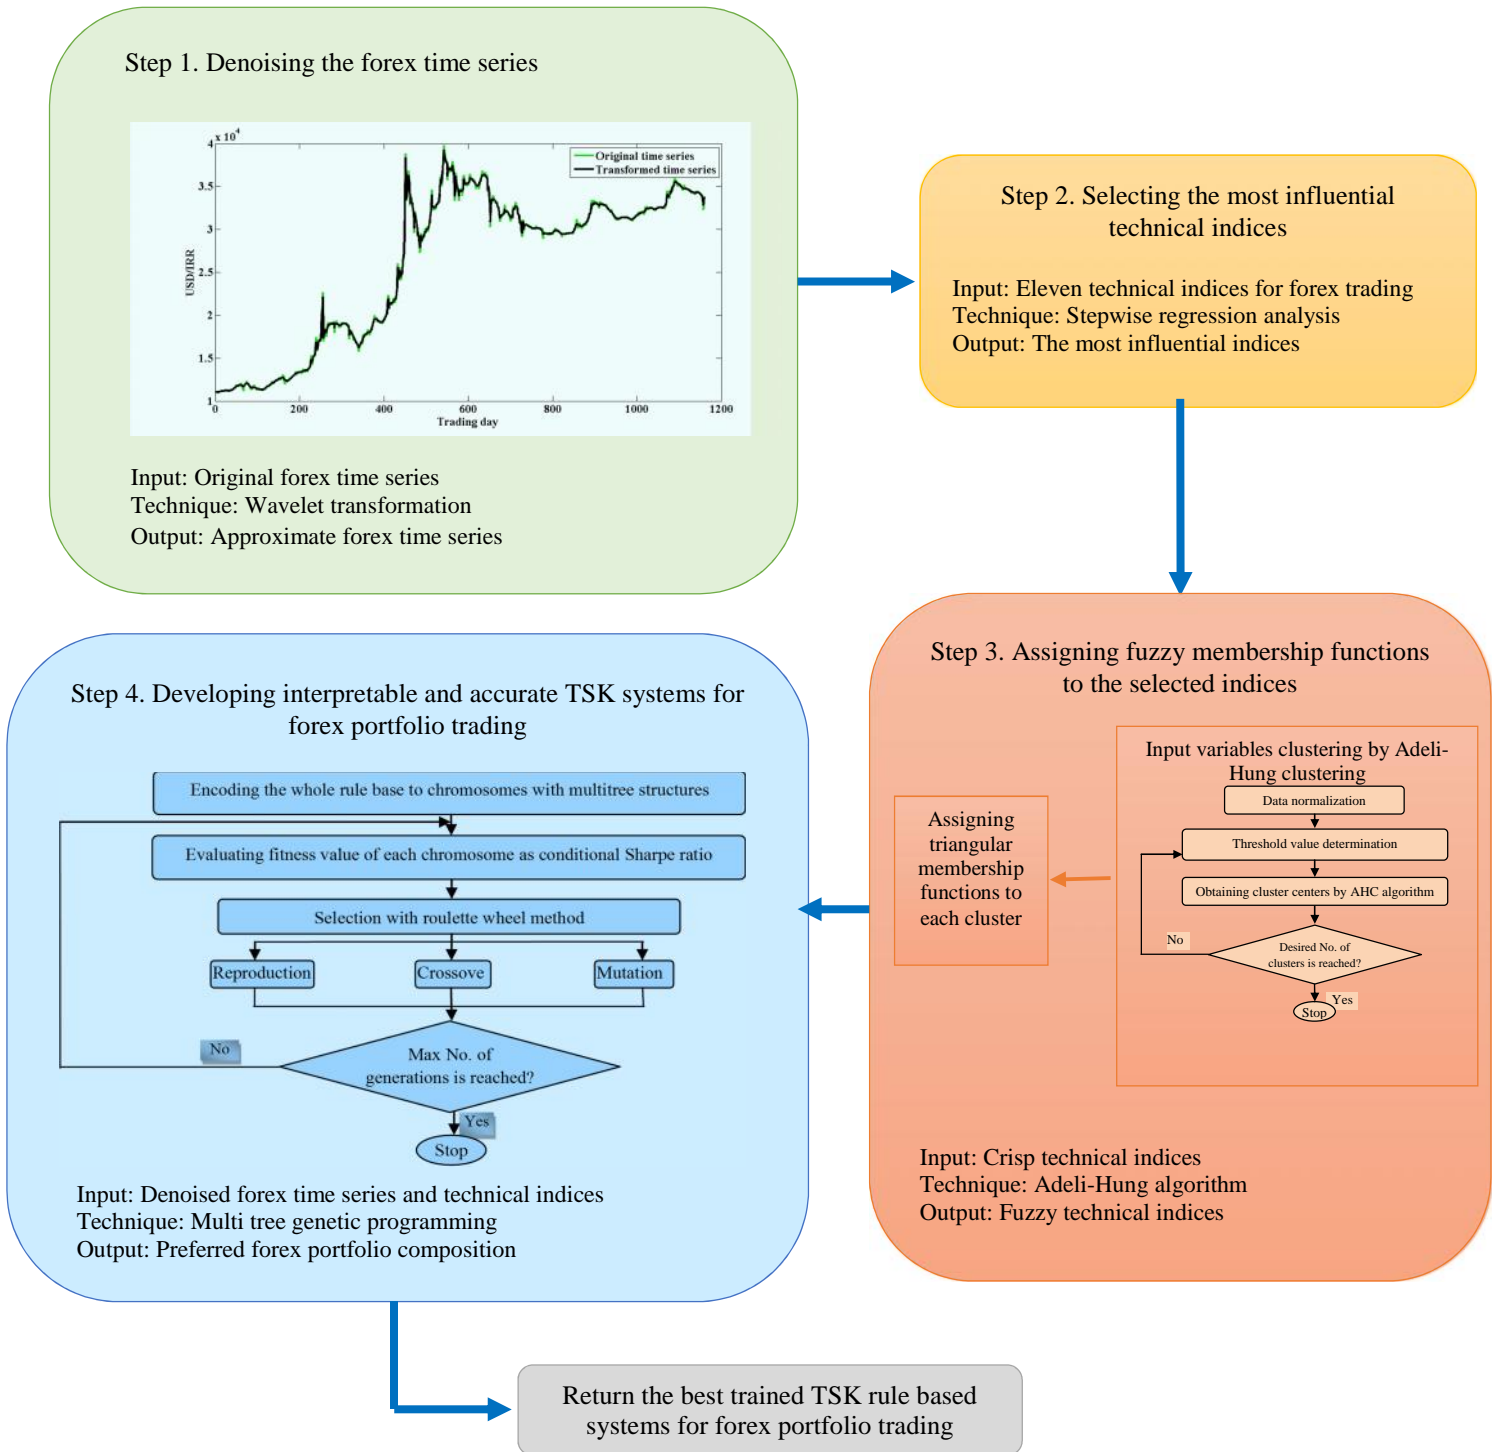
Step 1. Denoising the forex time series

$x\ 10^4$

Original time series
Transformed time series

4
3.5
3
2.5
2
1.5
1

USD/IRR

0 200 400 600 800 1000 1200

Trading day

Input: Original forex time series
Technique: Wavelet transformation
Output: Approximate forex time series

Step 2. Selecting the most influential technical indices

Input: Eleven technical indices for forex trading
Technique: Stepwise regression analysis
Output: The most influential indices

Step 3. Assigning fuzzy membership functions to the selected indices

Input variables clustering by Adeli-Hung clustering

Data normalization

Threshold value determination

Obtaining cluster centers by AHC algorithm

No

Desired No. of clusters is reached?

Yes

Stop

Assigning triangular membership functions to each cluster

Input: Crisp technical indices
Technique: Adeli-Hung algorithm
Output: Fuzzy technical indices

Step 4. Developing interpretable and accurate TSK systems for forex portfolio trading

Encoding the whole rule base to chromosomes with multitree structures

Evaluating fitness value of each chromosome as conditional Sharpe ratio

Selection with roulette wheel method

Reproduction

Crossove

Mutation

No

Max No. of generations is reached?

Yes

Stop

Input: Denoised forex time series and technical indices
Technique: Multi tree genetic programming
Output: Preferred forex portfolio composition

Return the best trained TSK rule based systems for forex portfolio trading